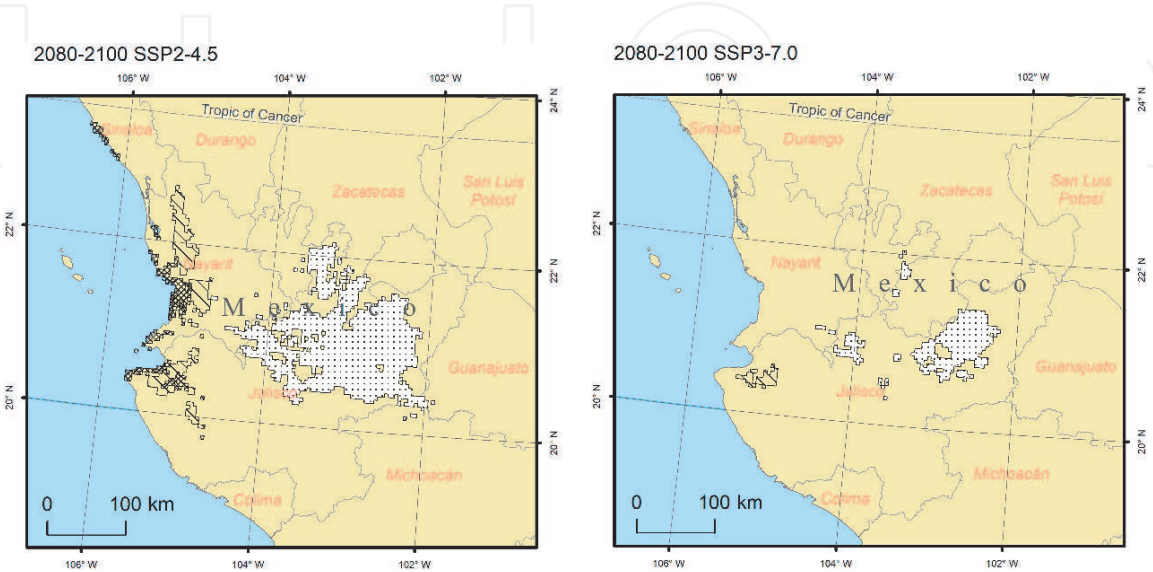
2080-2100 SSP2-4.5

106° W 104° W 102° W

24° N

Tropic of Cancer

Sinaloa

Durango

Zacatecas

San Luis Potosí

22° N

22° N

Nayarit

M e x i c o

Guanajuato

20° N

Jalisco

20° N

Michoacán

0 100 km

Colima

106° W 104° W 102° W

2080-2100 SSP3-7.0

106° W 104° W 102° W

24° N

Tropic of Cancer

Sinaloa

Durango

Zacatecas

San Luis Potosí

22° N

22° N

Nayarit

M e x i c o

Guanajuato

20° N

Jalisco

20° N

Michoacán

0 100 km

Colima

106° W 104° W 102° W